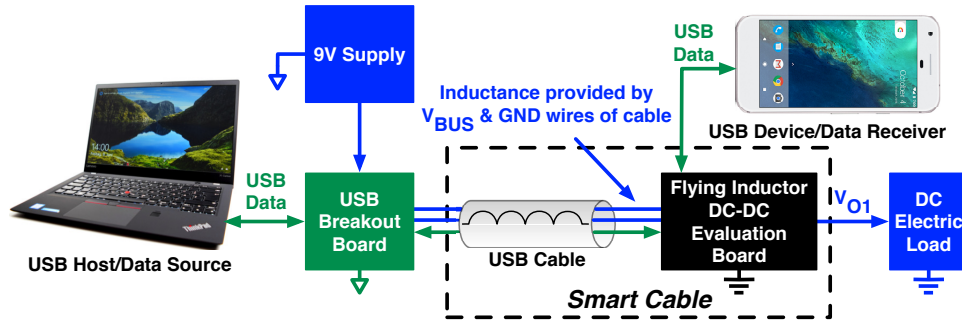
9V Supply

USB Data

Inductance provided by $V_{BUS}$ & GND wires of cable

USB Device/Data Receiver

USB Data

USB Breakout Board

Flying Inductor DC-DC Evaluation Board

$V_{O1}$

DC Electric Load

USB Host/Data Source

USB Cable

Smart Cable